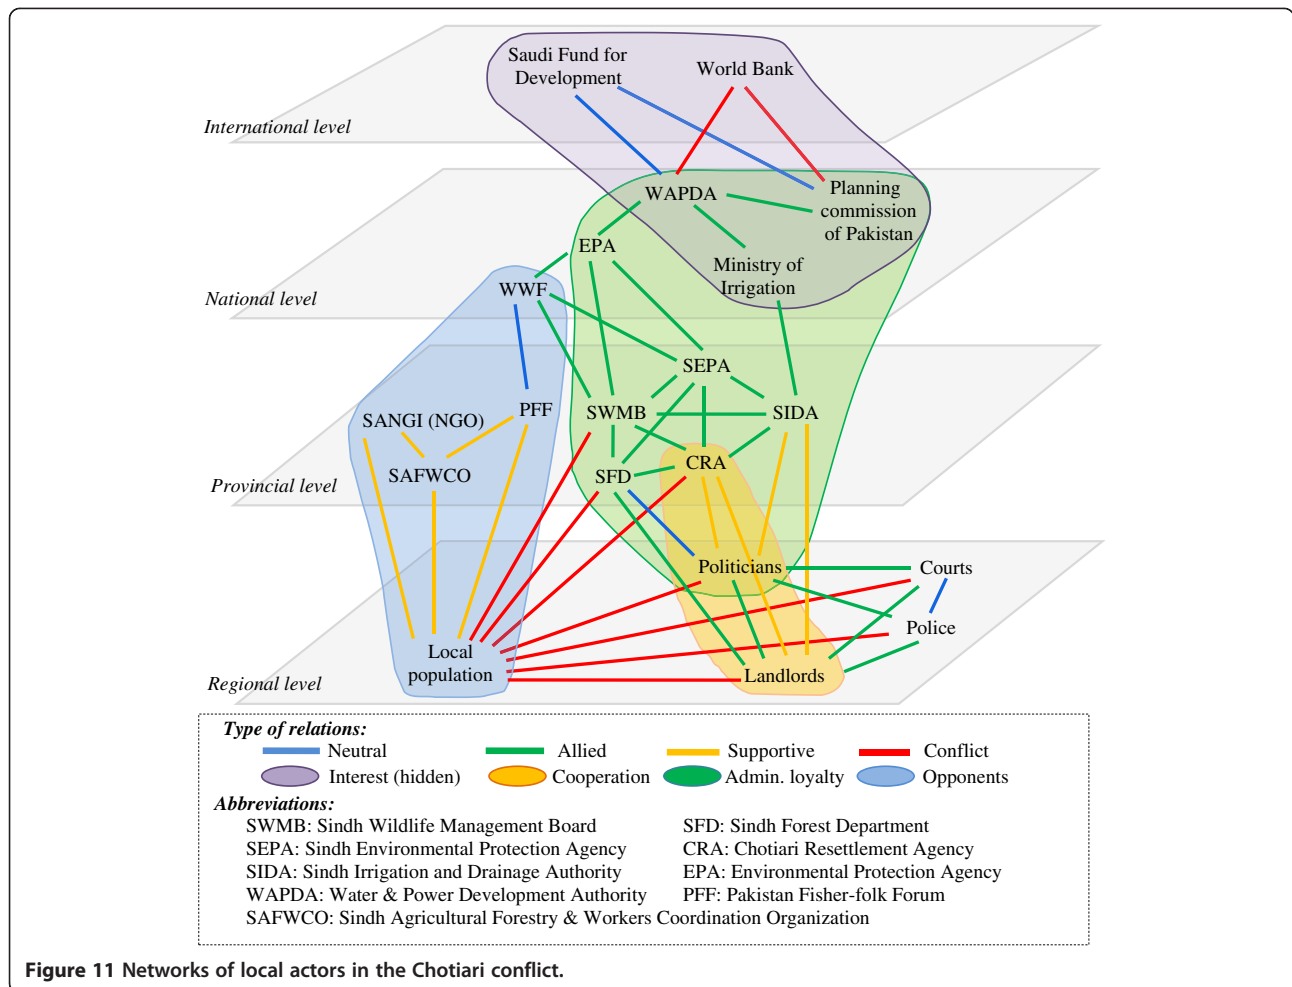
International level

Saudi Fund for Development

World Bank

WAPDA

Planning commission of Pakistan

EPA

Ministry of Irrigation

National level

WWF

SEPA

PFF

SANGI (NGO)

SWMB

SIDA

SAFWCO

SFD

CRA

Provincial level

Politicians

Courts

Police

Local population

Landlords

Regional level

*Type of relations:*

Neutral Allied Supportive Conflict

Interest (hidden) Cooperation Admin. loyalty Opponents

*Abbreviations:*

SWMB: Sindh Wildlife Management Board
SEPA: Sindh Environmental Protection Agency
SIDA: Sindh Irrigation and Drainage Authority
WAPDA: Water & Power Development Authority
SAFWCO: Sindh Agricultural Forestry & Workers Coordination Organization

SFD: Sindh Forest Department
CRA: Chotiari Resettlement Agency
EPA: Environmental Protection Agency
PFF: Pakistan Fisher-folk Forum

**Figure 11** Networks of local actors in the Chotiari conflict.